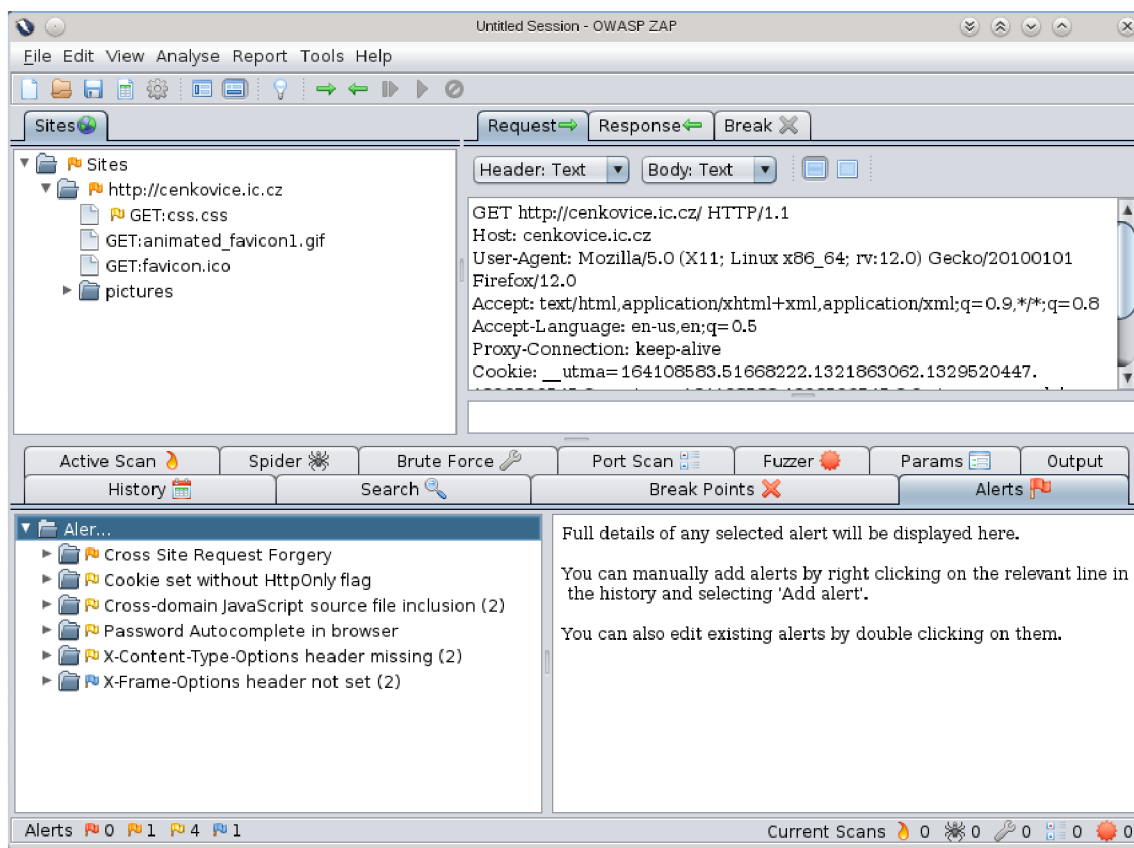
Untitled Session - OWASP ZAP

File Edit View Analyse Report Tools Help

Sites

Request Response Break

Header: Text Body: Text

Sites
http://cenkovice.ic.cz
GET:css.css
GET:animated_favicon1.gif
GET:favicon.ico
pictures

GET http://cenkovice.ic.cz/ HTTP/1.1
Host: cenkovice.ic.cz
User-Agent: Mozilla/5.0 (X11; Linux x86_64; rv:12.0) Gecko/20100101 Firefox/12.0
Accept: text/html,application/xhtml+xml,application/xml;q=0.9,*/*;q=0.8
Accept-Language: en-us,en;q=0.5
Proxy-Connection: keep-alive
Cookie: __utma=164108583.51668222.1321863062.1329520447.
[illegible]

Active Scan Spider Brute Force Port Scan Fuzzer Params Output
History Search Break Points Alerts

Aler...
Cross Site Request Forgery
Cookie set without HttpOnly flag
Cross-domain JavaScript source file inclusion (2)
Password Autocomplete in browser
X-Content-Type-Options header missing (2)
X-Frame-Options header not set (2)

Full details of any selected alert will be displayed here.

You can manually add alerts by right clicking on the relevant line in the history and selecting 'Add alert'.

You can also edit existing alerts by double clicking on them.

Alerts 0 1 4 1

Current Scans 0 0 0 0 0